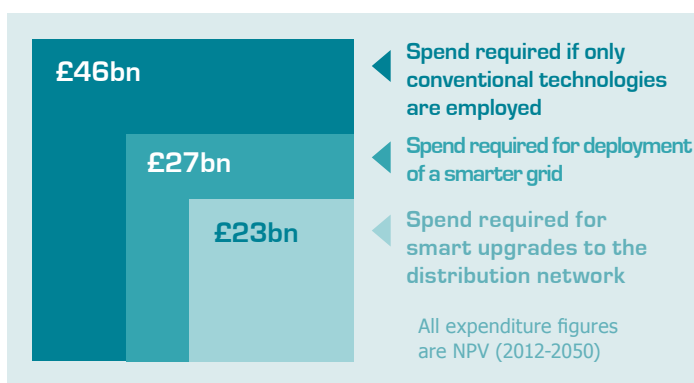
£46bn

£27bn

£23bn

Spend required if only conventional technologies are employed

Spend required for deployment of a smarter grid

Spend required for smart upgrades to the distribution network

All expenditure figures are NPV (2012-2050)